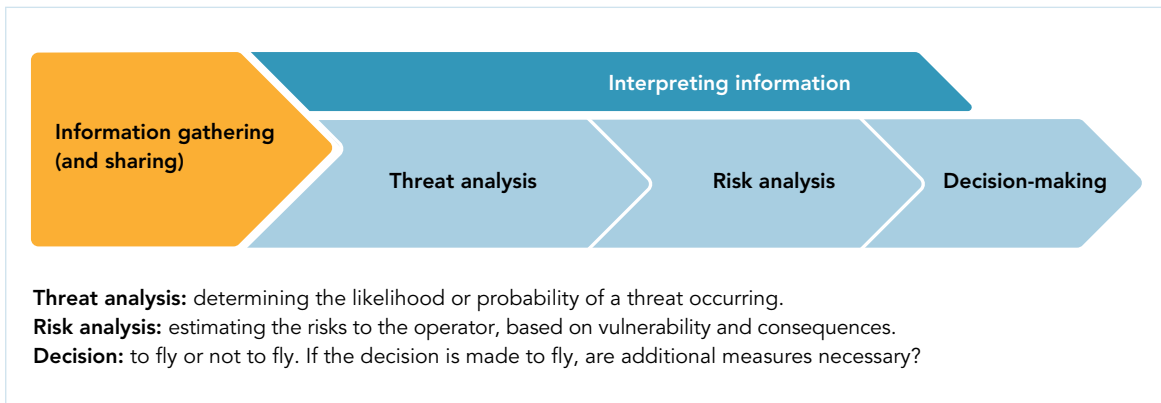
Interpreting information

Information gathering (and sharing)

Threat analysis

Risk analysis

Decision-making

**Threat analysis:** determining the likelihood or probability of a threat occurring.
**Risk analysis:** estimating the risks to the operator, based on vulnerability and consequences.
**Decision:** to fly or not to fly. If the decision is made to fly, are additional measures necessary?